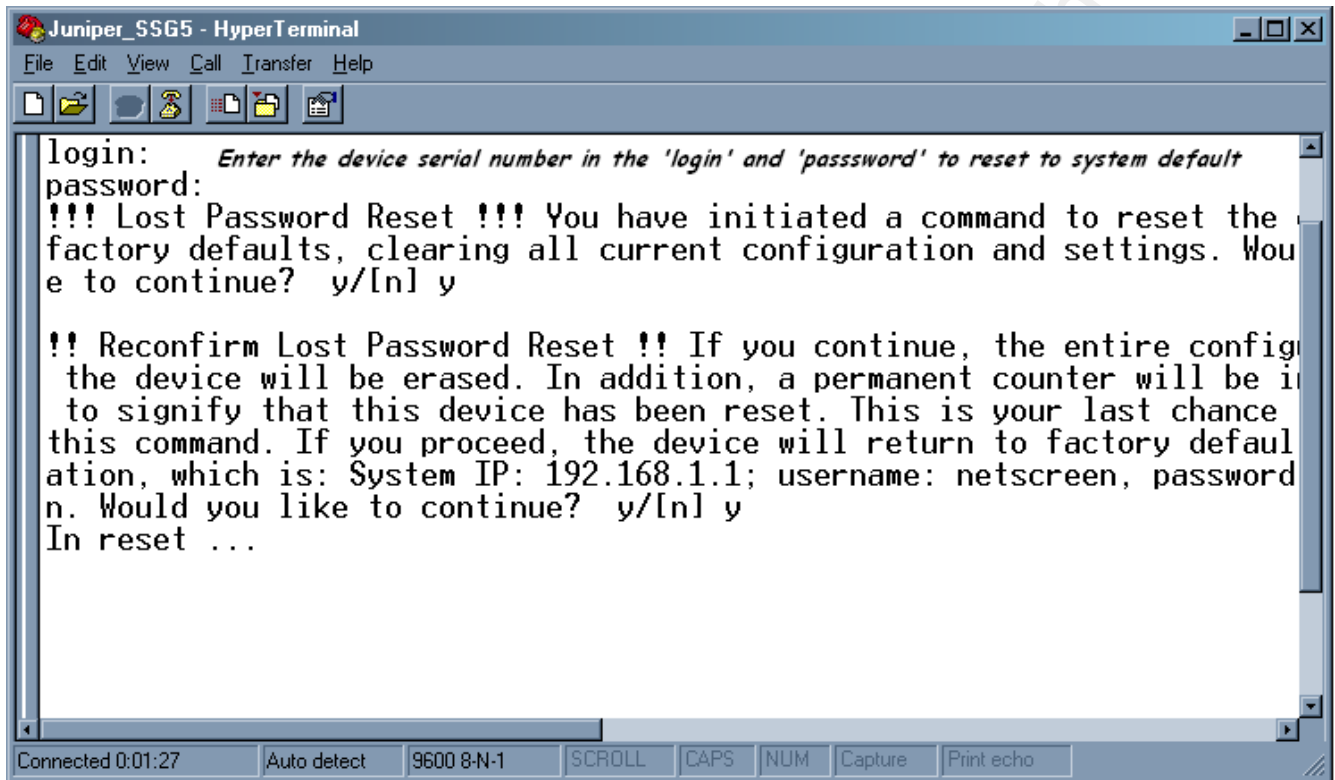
Juniper_SSG5 - HyperTerminal

File Edit View Call Transfer Help

login: Enter the device serial number in the 'login' and 'passsword' to reset to system default
password:
!!! Lost Password Reset !!! You have initiated a command to reset the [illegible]
factory defaults, clearing all current configuration and settings. Wou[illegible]
e to continue? y/[n] y

!! Reconfirm Lost Password Reset !! If you continue, the entire config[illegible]
the device will be erased. In addition, a permanent counter will be i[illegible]
to signify that this device has been reset. This is your last chance
this command. If you proceed, the device will return to factory defaul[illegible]
ation, which is: System IP: 192.168.1.1; username: netscreen, password
n. Would you like to continue? y/[n] y
In reset ...

Connected 0:01:27 | Auto detect | 9600 8-N-1 | SCROLL | CAPS | NUM | Capture | Print echo